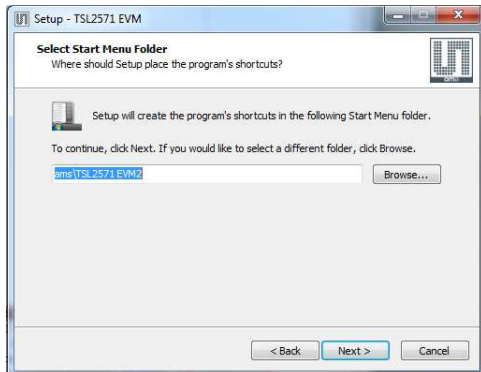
Setup - TSL2571 EVM

Select Start Menu Folder
Where should Setup place the program's shortcuts?

ams

Setup will create the program's shortcuts in the following Start Menu folder.

To continue, click Next. If you would like to select a different folder, click Browse.

ams\TSL2571 EVM2

Browse...

< Back

Next >

Cancel